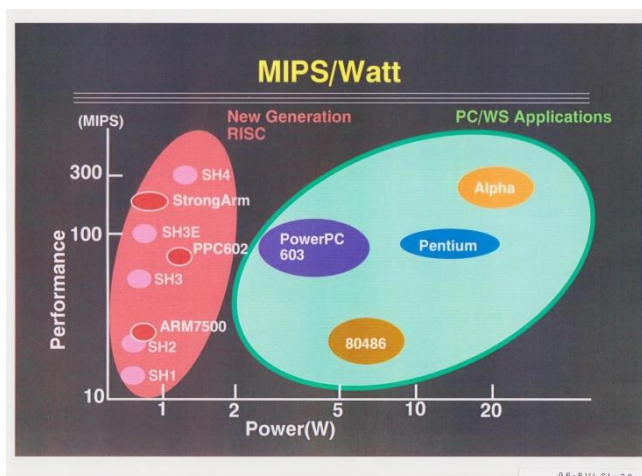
MIPS/Watt

(MIPS)

New Generation RISC

PC/WS Applications

300

100

10

Performance

SH4

StrongArm

SH3E

PPC602

SH3

ARM7500

SH2

SH1

Alpha

PowerPC 603

Pentium

80486

1

2

5

10

20

Power(W)

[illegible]